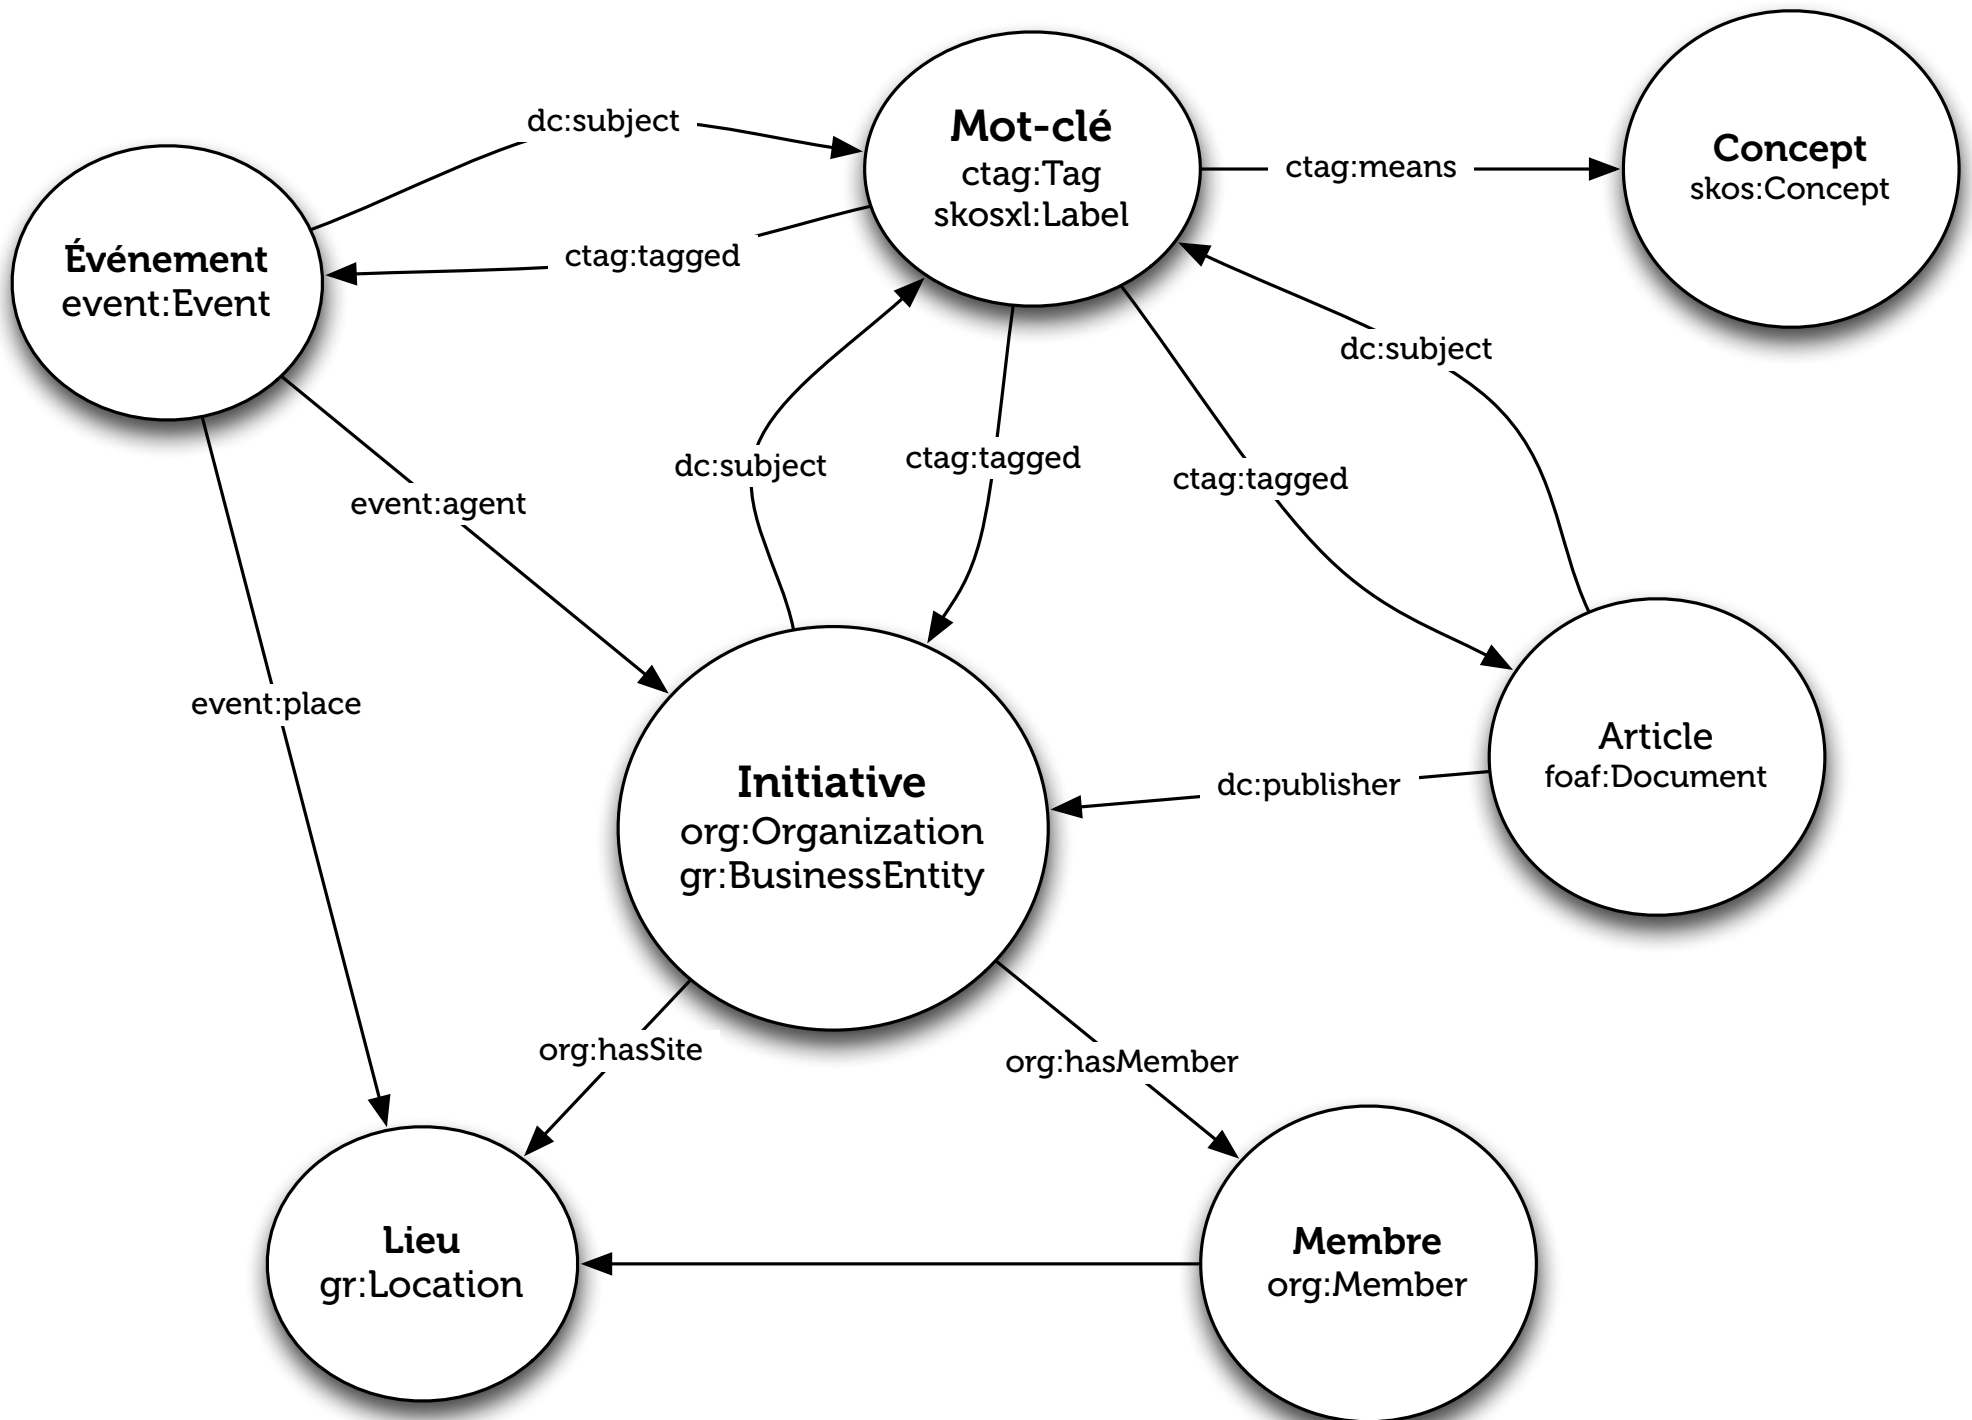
dc:subject

Mot-clé
ctag:Tag
skosxl:Label

ctag:means

Concept
skos:Concept

Événement
event:Event

ctag:tagged

dc:subject

dc:subject

ctag:tagged

ctag:tagged

event:agent

event:place

Initiative
org:Organization
gr:BusinessEntity

Article
foaf:Document

dc:publisher

org:hasSite

org:hasMember

Lieu
gr:Location

Membre
org:Member